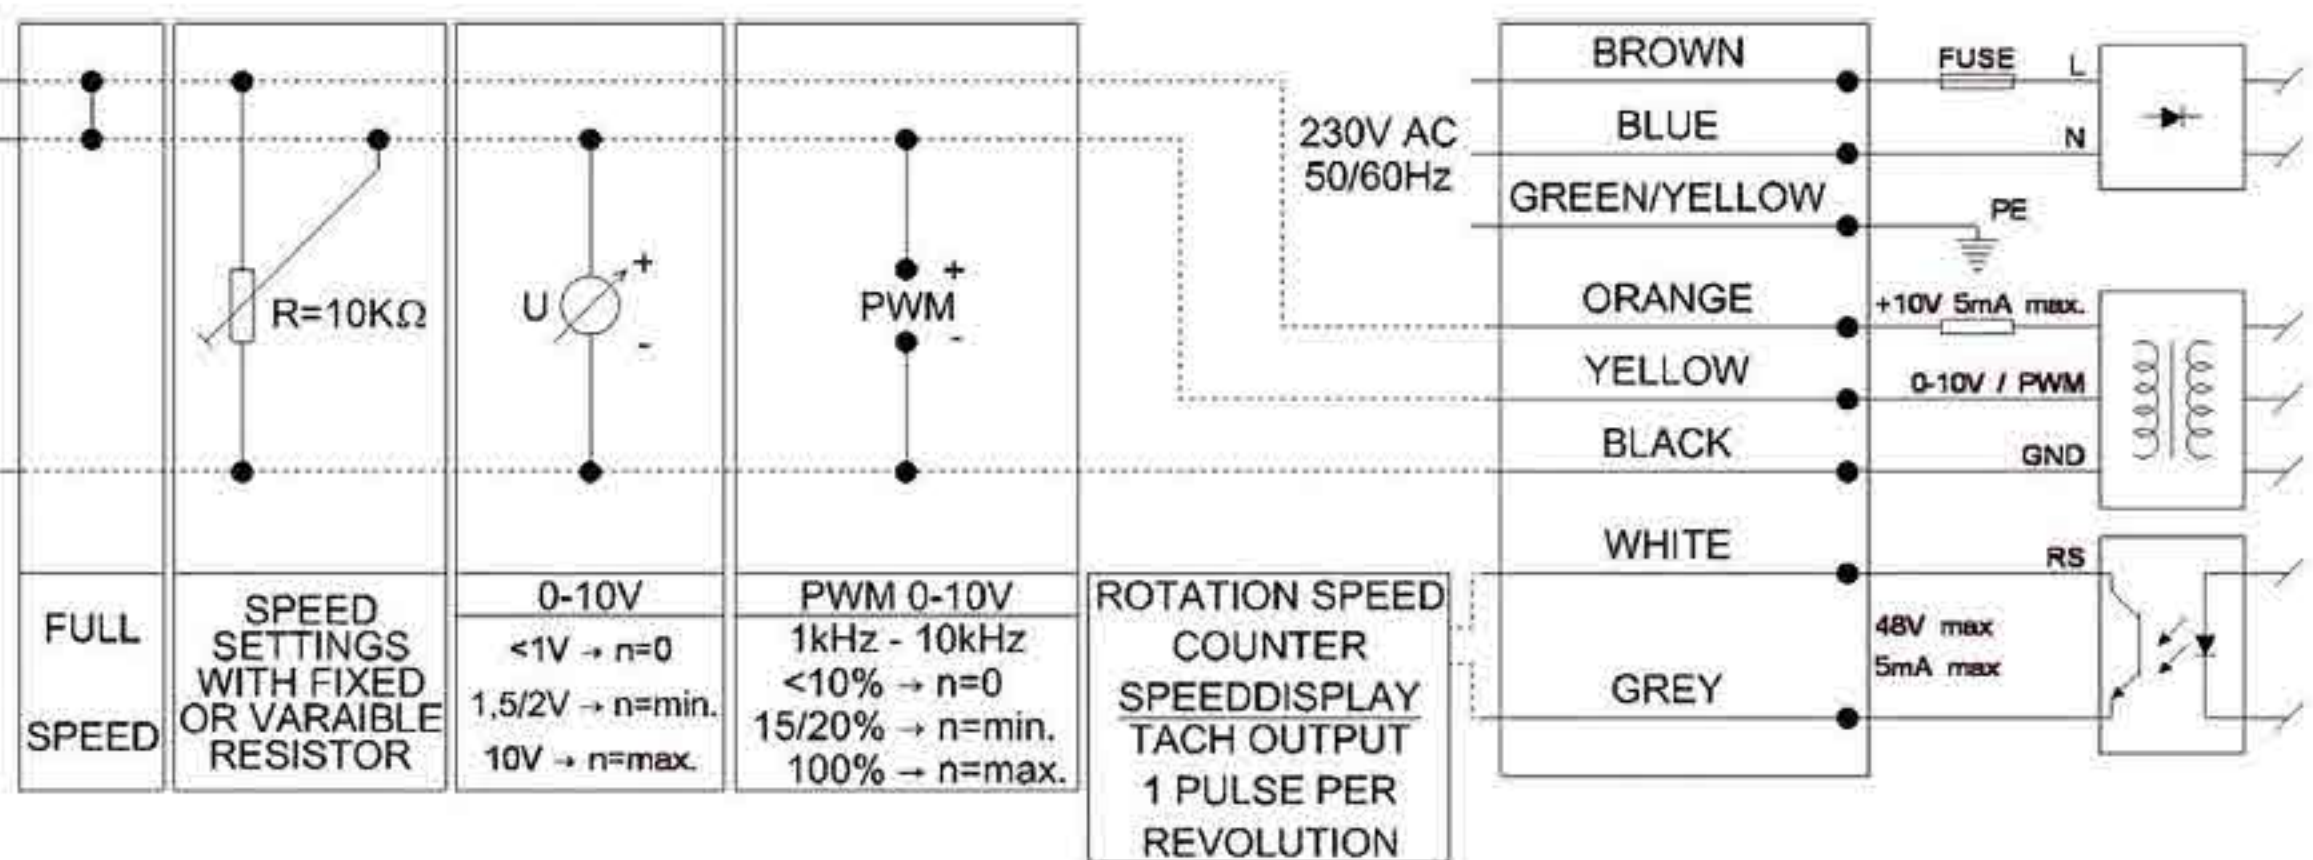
R=10KΩ

U + -

+ PWM -

FULL SPEED

SPEED SETTINGS WITH FIXED OR VARAIBLE RESISTOR

0-10V
<1V → n=0
1,5/2V → n=min.
10V → n=max.

PWM 0-10V
1kHz - 10kHz
<10% → n=0
15/20% → n=min.
100% → n=max.

ROTATION SPEED COUNTER
SPEEDDISPLAY
TACH OUTPUT
1 PULSE PER REVOLUTION

230V AC
50/60Hz

BROWN
BLUE
GREEN/YELLOW
ORANGE
YELLOW
BLACK
WHITE
GREY

FUSE
L
N
PE
+10V 5mA max.
0-10V / PWM
GND
RS
48V max
5mA max